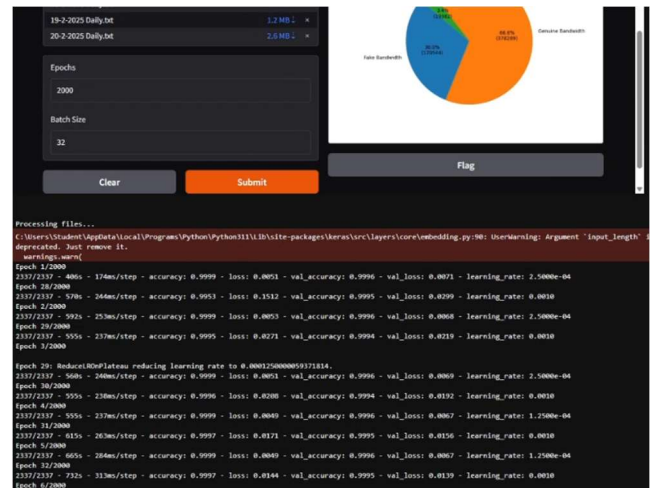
19-2-2025 Daily.txt 1.2 MB ↓ ×

20-2-2025 Daily.txt 2.6 MB ↓ ×

Epochs

2000

Batch Size

32

Clear

Submit

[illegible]

69.8% (578289) Genuine Bandwidth

30.2% (250904) Fake Bandwidth

Flag

Processing files...

C:\Users\Student\AppData\Local\Programs\Python\Python311\Lib\site-packages\keras\src\layers\core\embedding.py:90: UserWarning: Argument `input_length` i deprecated. Just remove it.
  warnings.warn(

Epoch 1/2000
2337/2337 - 406s - 174ms/step - accuracy: 0.9999 - loss: 0.0051 - val_accuracy: 0.9996 - val_loss: 0.0071 - learning_rate: 2.5000e-04
Epoch 28/2000
2337/2337 - 570s - 244ms/step - accuracy: 0.9953 - loss: 0.1512 - val_accuracy: 0.9995 - val_loss: 0.0299 - learning_rate: 0.0010
Epoch 2/2000
2337/2337 - 592s - 253ms/step - accuracy: 0.9999 - loss: 0.0053 - val_accuracy: 0.9996 - val_loss: 0.0068 - learning_rate: 2.5000e-04
Epoch 29/2000
2337/2337 - 555s - 237ms/step - accuracy: 0.9995 - loss: 0.0271 - val_accuracy: 0.9994 - val_loss: 0.0219 - learning_rate: 0.0010
Epoch 3/2000

Epoch 29: ReduceLROnPlateau reducing learning rate to 0.0001250000059371814.
2337/2337 - 560s - 240ms/step - accuracy: 0.9999 - loss: 0.0051 - val_accuracy: 0.9996 - val_loss: 0.0069 - learning_rate: 2.5000e-04
Epoch 30/2000
2337/2337 - 555s - 238ms/step - accuracy: 0.9996 - loss: 0.0208 - val_accuracy: 0.9994 - val_loss: 0.0192 - learning_rate: 0.0010
Epoch 4/2000
2337/2337 - 555s - 237ms/step - accuracy: 0.9999 - loss: 0.0049 - val_accuracy: 0.9996 - val_loss: 0.0067 - learning_rate: 1.2500e-04
Epoch 31/2000
2337/2337 - 615s - 263ms/step - accuracy: 0.9997 - loss: 0.0171 - val_accuracy: 0.9995 - val_loss: 0.0156 - learning_rate: 0.0010
Epoch 5/2000
2337/2337 - 665s - 284ms/step - accuracy: 0.9999 - loss: 0.0049 - val_accuracy: 0.9996 - val_loss: 0.0067 - learning_rate: 1.2500e-04
Epoch 32/2000
2337/2337 - 732s - 313ms/step - accuracy: 0.9997 - loss: 0.0144 - val_accuracy: 0.9995 - val_loss: 0.0139 - learning_rate: 0.0010
Epoch 6/2000